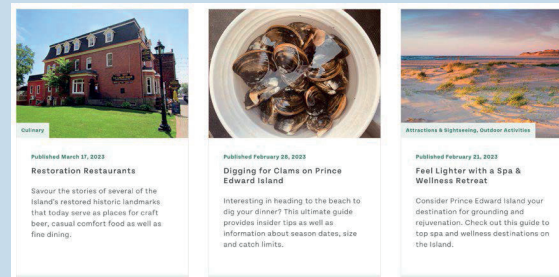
Culinary

Published March 17, 2023

Restoration Restaurants

Savour the stories of several of the Island's restored historic landmarks that today serve as places for craft beer, casual comfort food as well as fine dining.

Published February 28, 2023

Digging for Clams on Prince Edward Island

Interesting in heading to the beach to dig your dinner? This ultimate guide provides insider tips as well as information about season dates, size and catch limits.

Attractions & Sightseeing, Outdoor Activities

Published February 21, 2023

Feel Lighter with a Spa & Wellness Retreat

Consider Prince Edward Island your destination for grounding and rejuvenation. Check out this guide to top spa and wellness destinations on the Island.